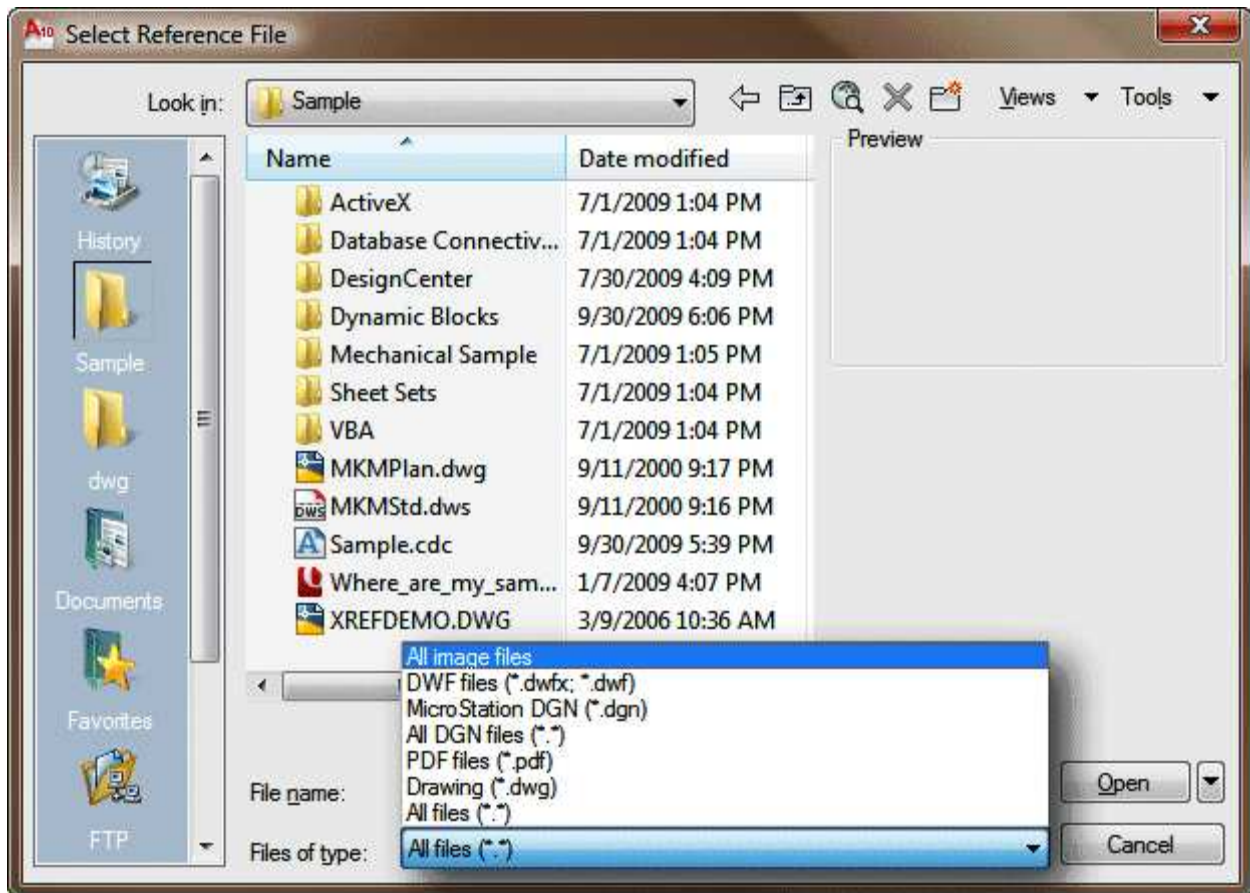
Select Reference File

Look in: Sample

Views Tools

History
Sample
dwg
Documents
Favorites
FTP

| Name | Date modified |
|---|---|
| ActiveX | 7/1/2009 1:04 PM |
| Database Connectiv... | 7/1/2009 1:04 PM |
| DesignCenter | 7/30/2009 4:09 PM |
| Dynamic Blocks | 9/30/2009 6:06 PM |
| Mechanical Sample | 7/1/2009 1:05 PM |
| Sheet Sets | 7/1/2009 1:04 PM |
| VBA | 7/1/2009 1:04 PM |
| MKMPlan.dwg | 9/11/2000 9:17 PM |
| MKMStd.dws | 9/11/2000 9:16 PM |
| Sample.cdc | 9/30/2009 5:39 PM |
| Where_are_my_sam... | 1/7/2009 4:07 PM |
| XREFDEMO.DWG | 3/9/2006 10:36 AM |

Preview

All image files
DWF files (*.dwfx; *.dwf)
MicroStation DGN (*.dgn)
All DGN files (*.*)
PDF files (*.pdf)
Drawing (*.dwg)
All files (*.*)

File name:
Files of type: All files (*.*)

Open
Cancel